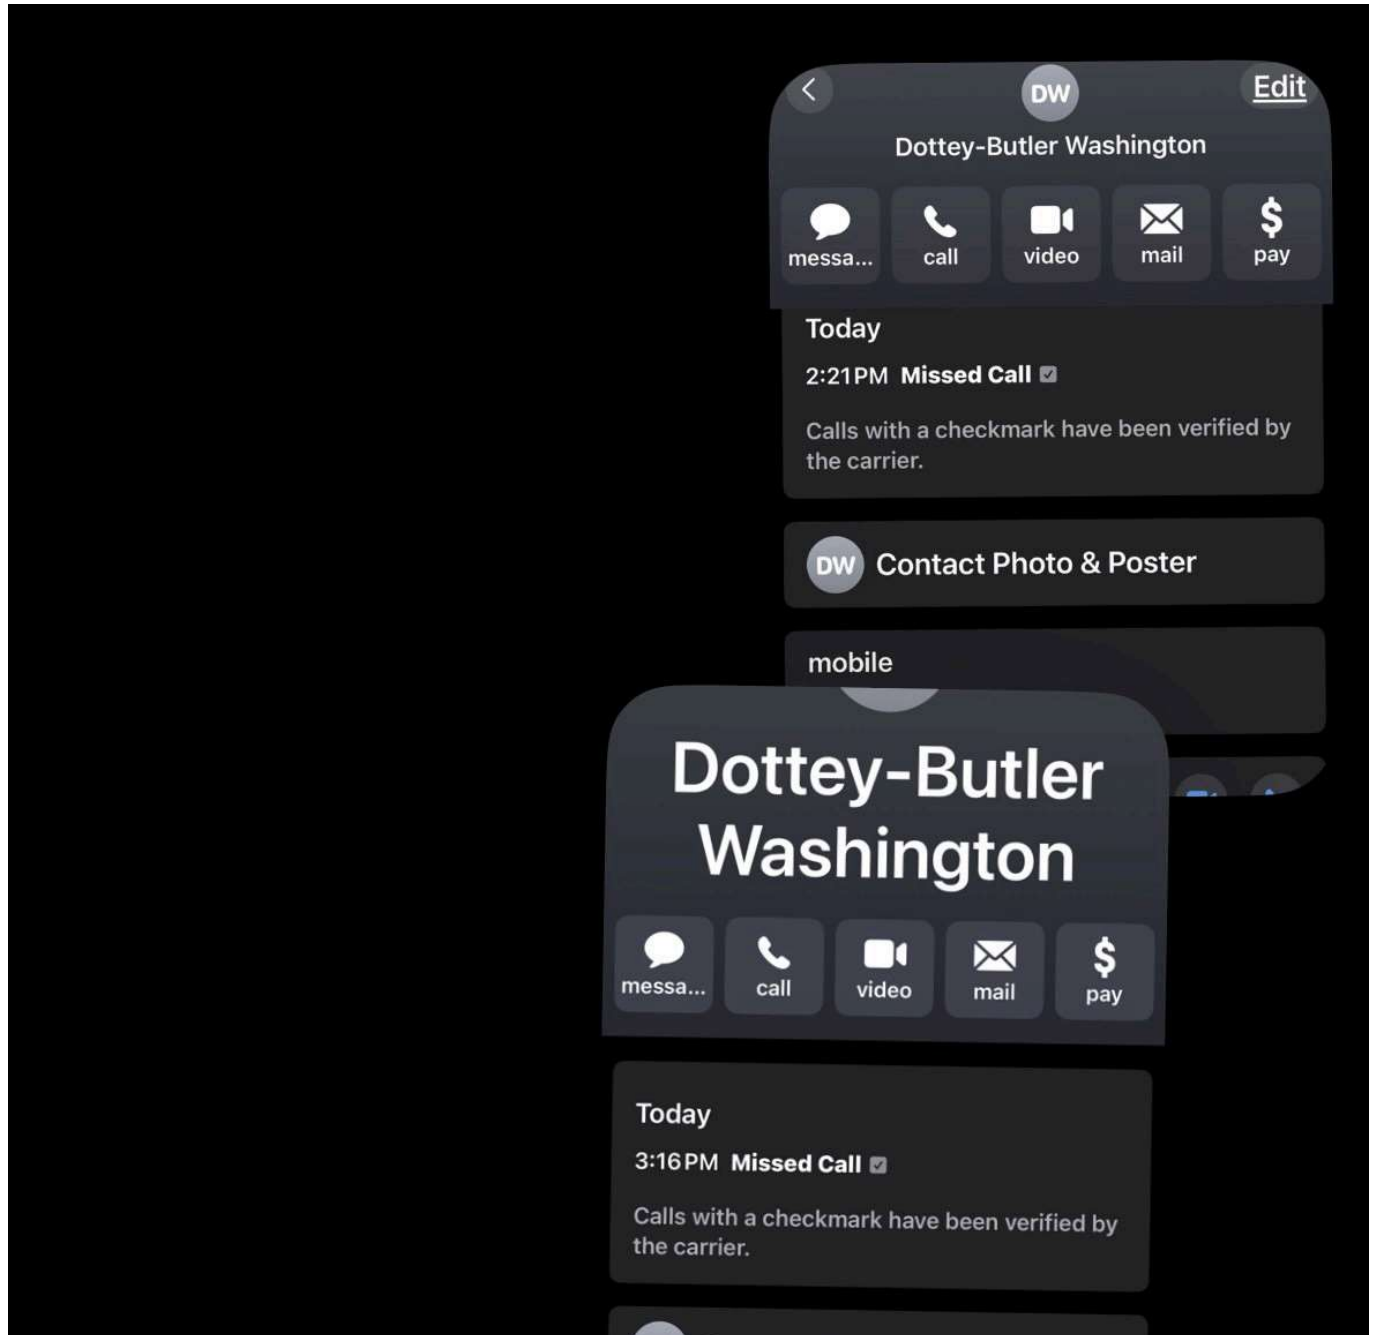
Edit

DW

Dottey-Butler Washington

messa... call video mail pay

Today

2:21PM Missed Call

Calls with a checkmark have been verified by the carrier.

DW Contact Photo & Poster

mobile

Dottey-Butler Washington

messa... call video mail pay

Today

3:16PM Missed Call

Calls with a checkmark have been verified by the carrier.